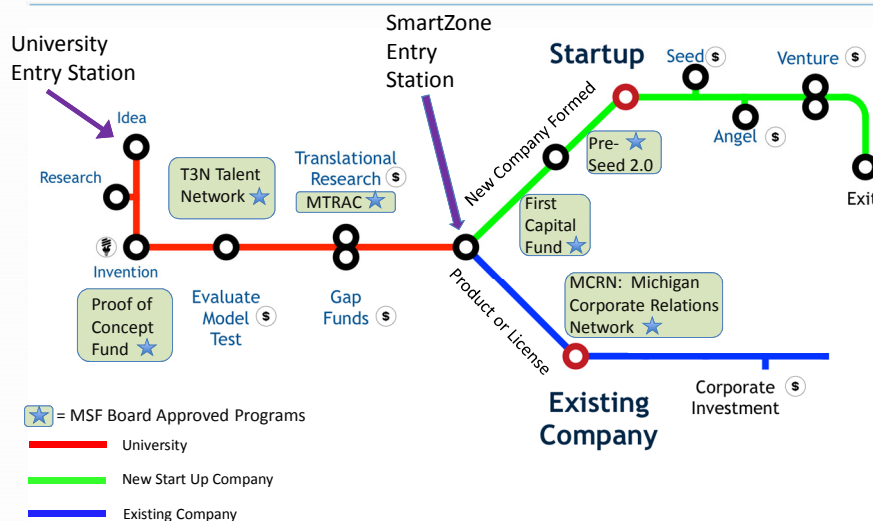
University Entry Station

Idea

Research

Invention

Proof of Concept Fund

T3N Talent Network

Evaluate Model Test

Translational Research $

MTRAC

Gap Funds $

SmartZone Entry Station

New Company Formed

First Capital Fund

Startup

Pre-Seed 2.0

Seed $

Angel $

Venture $

Exit

Product or License

MCRN: Michigan Corporate Relations Network

Existing Company

Corporate Investment $

= MSF Board Approved Programs

University

New Start Up Company

Existing Company